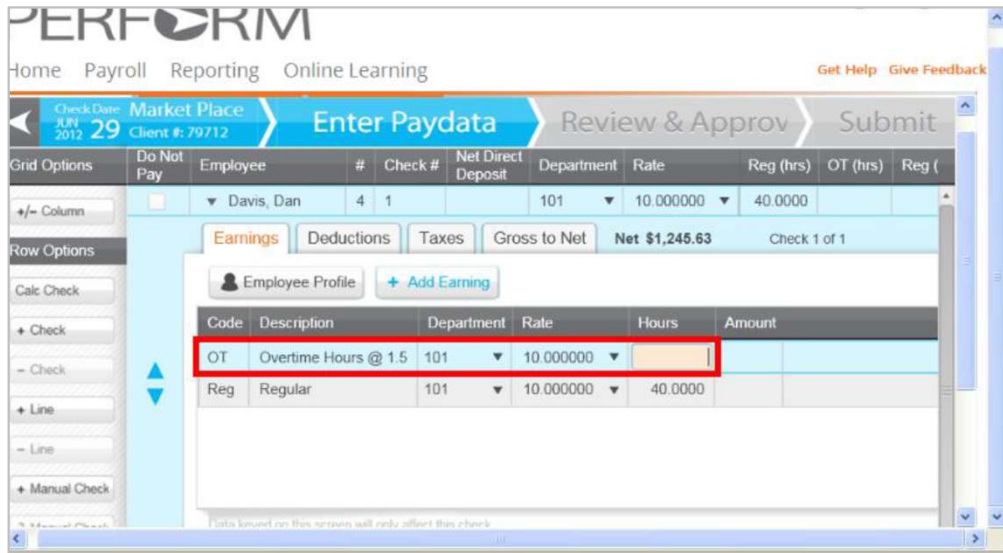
PERFORM

Home Payroll Reporting Online Learning

Get Help Give Feedback

Check Date JUN 2012 29 Market Place Client #: 79712

Enter Paydata

Review & Approv

Submit

| Grid Options | Do Not Pay | Employee | # | Check # | Net Direct Deposit | Department | Rate | Reg (hrs) | OT (hrs) | Reg ( |
|---|---|---|---|---|---|---|---|---|---|---|
| | | Davis, Dan | 4 | 1 | | 101 | 10.000000 | 40.0000 | | |

+/− Column

Row Options

Calc Check

+ Check

− Check

+ Line

− Line

+ Manual Check

Earnings Deductions Taxes Gross to Net Net $1,245.63 Check 1 of 1

Employee Profile + Add Earning

| Code | Description | Department | Rate | Hours | Amount |
|---|---|---|---|---|---|
| OT | Overtime Hours @ 1.5 | 101 | 10.000000 | | |
| Reg | Regular | 101 | 10.000000 | 40.0000 | |

Data keyed on this screen will only affect this check